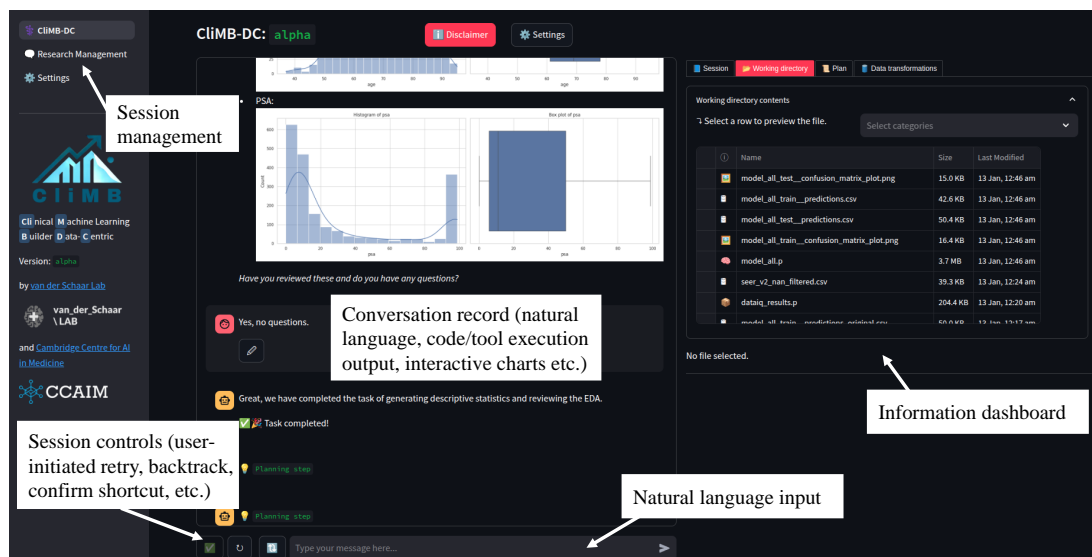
CliMB-DC

Research Management

Settings

Session management

CliMB

Clinical Machine Learning Builder Data-Centric

Version: alpha

by van der Schaar Lab

van_der_Schaar \LAB

and Cambridge Centre for AI in Medicine

CCAIM

CliMB-DC: alpha

Disclaimer

Settings

PSA:

Histogram of psa

Box plot of psa

Have you reviewed these and do you have any questions?

Conversation record (natural language, code/tool execution output, interactive charts etc.)

Yes, no questions.

Great, we have completed the task of generating descriptive statistics and reviewing the EDA.

✅🎉 Task completed!

Session controls (user-initiated retry, backtrack, confirm shortcut, etc.)

💡 Planning step

💡 Planning step

Natural language input

Type your message here...

Session | Working directory | Plan | Data transformations

Working directory contents

Select a row to preview the file.

Select categories

| | Name | Size | Last Modified |
|---|---|---|---|
| | model_all_test__confusion_matrix_plot.png | 15.0 KB | 13 Jan, 12:46 am |
| | model_all_train__predictions.csv | 42.6 KB | 13 Jan, 12:46 am |
| | model_all_test__predictions.csv | 50.4 KB | 13 Jan, 12:46 am |
| | model_all_train__confusion_matrix_plot.png | 16.4 KB | 13 Jan, 12:46 am |
| | model_all.p | 3.7 MB | 13 Jan, 12:46 am |
| | seer_v2_nan_filtered.csv | 39.3 KB | 13 Jan, 12:24 am |
| | dataiq_results.p | 204.4 KB | 13 Jan, 12:20 am |
| | model_all_train__predictions_original.csv | 50.0 KB | 13 Jan, 12:17 am |

No file selected.

Information dashboard